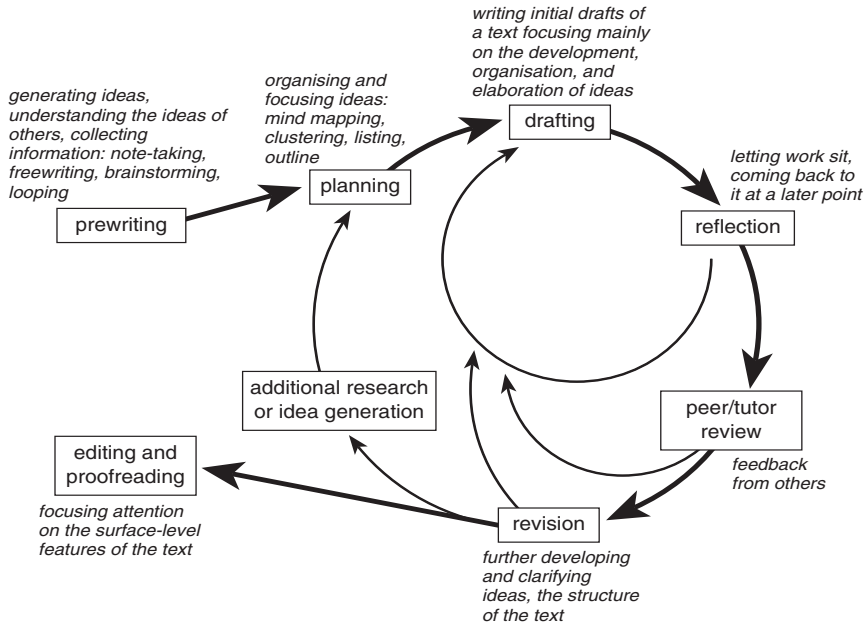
generating ideas, understanding the ideas of others, collecting information: note-taking, freewriting, brainstorming, looping

prewriting

organising and focusing ideas: mind mapping, clustering, listing, outline

planning

writing initial drafts of a text focusing mainly on the development, organisation, and elaboration of ideas

drafting

letting work sit, coming back to it at a later point

reflection

peer/tutor review

feedback from others

additional research or idea generation

editing and proofreading

focusing attention on the surface-level features of the text

revision

further developing and clarifying ideas, the structure of the text